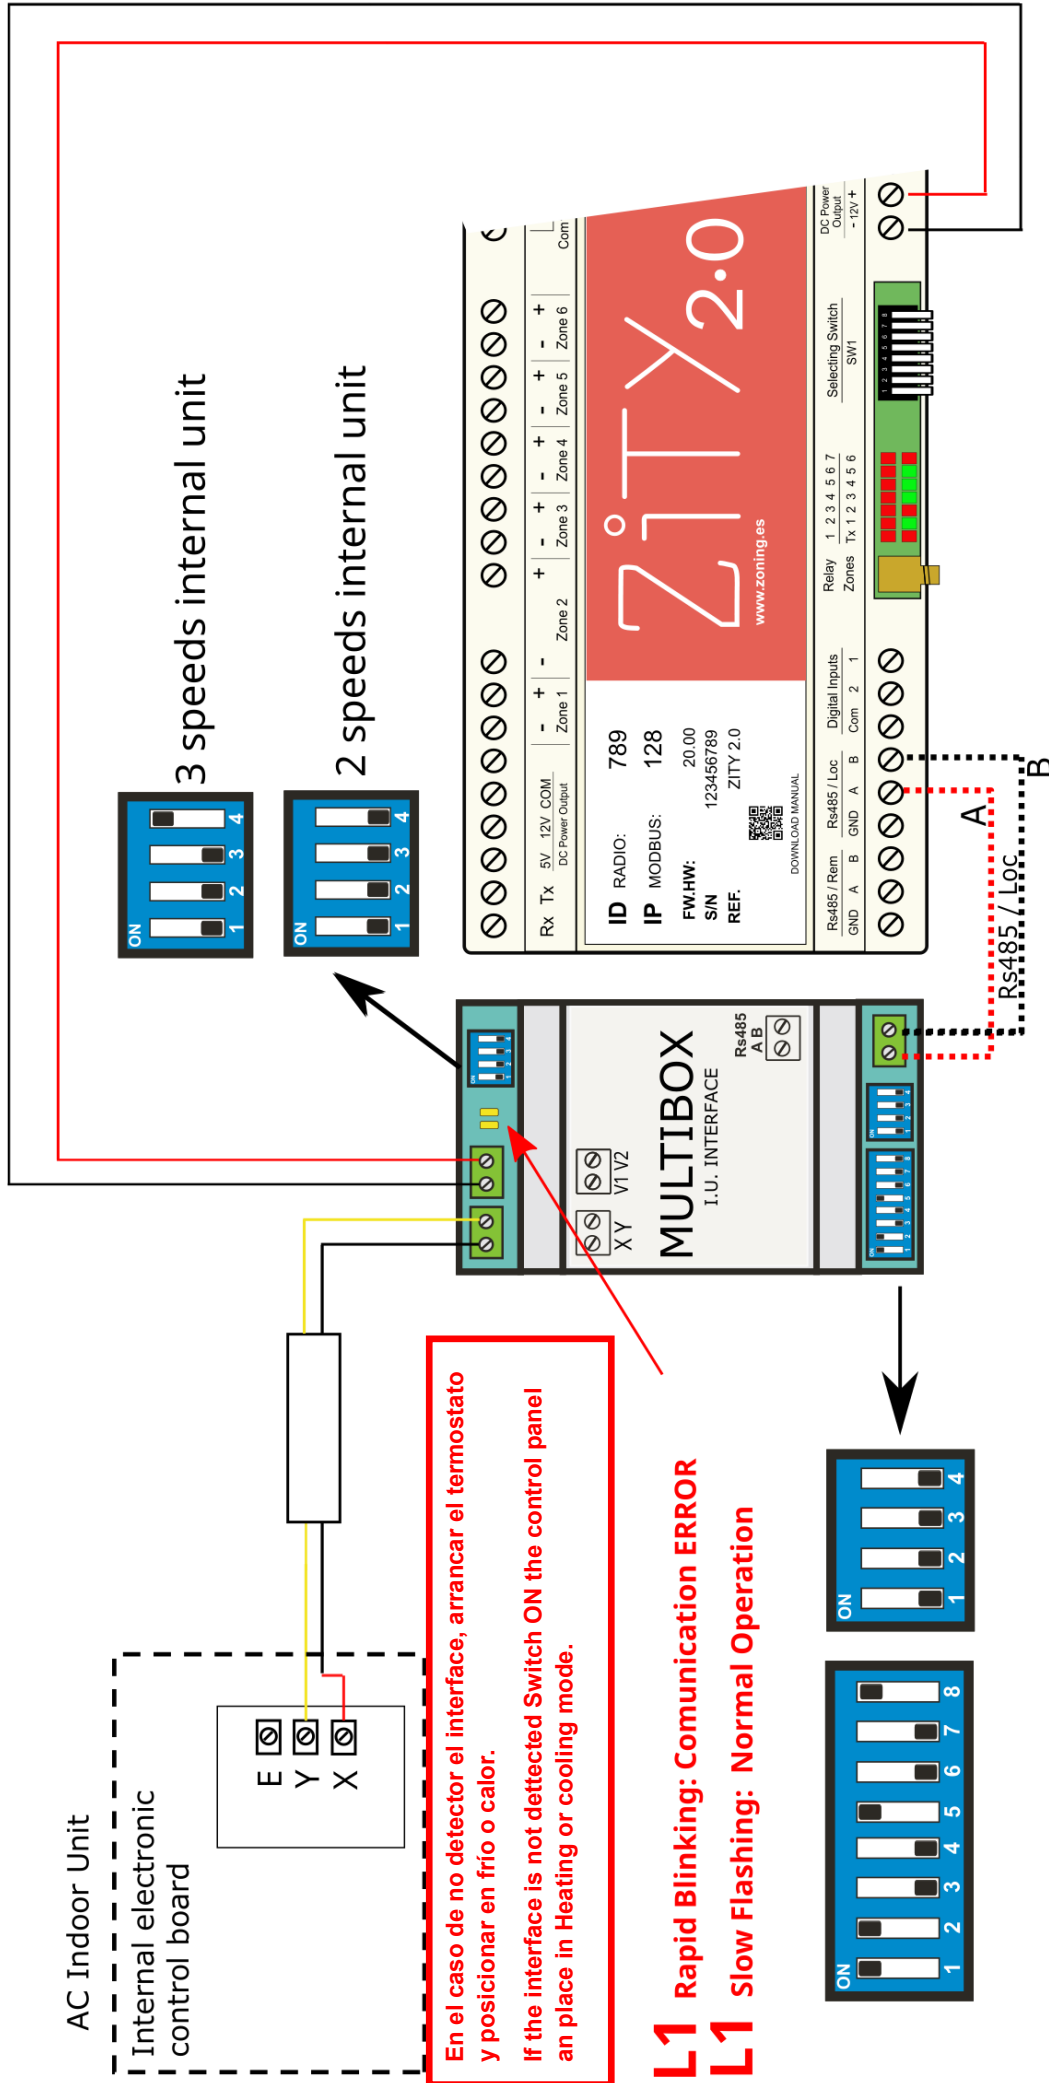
3 speeds internal unit

2 speeds internal unit

ON 1 2 3 4

ON 1 2 3 4

Rx Tx 5V 12V COM DC Power Output

Zone 1 Zone 2 Zone 3 Zone 4 Zone 5 Zone 6 Com

ID RADIO: 789
IP MODBUS: 128
FW.HW: 20.00
S/N 123456789
REF. ZITY 2.0
DOWNLOAD MANUAL

ZiTY 2.0
www.zoning.es

Rs485 / Rem GND A B
Rs485 / Loc GND A B
Digital Inputs Com 2 1
Relay Zones 1 2 3 4 5 6 7 Tx 1 2 3 4 5 6
Selecting Switch SW1
DC Power Output - 12V +

A
B
Rs485 / Loc

MULTIBOX
I.U. INTERFACE
Rs485 A B
X Y
V1 V2

AC Indoor Unit
Internal electronic control board
E Y X

En el caso de no detector el interface, arrancar el termostato y posicionar en frío o calor.

If the interface is not detected Switch ON the control panel an place in Heating or cooling mode.

L1 Rapid Blinking: Comunication ERROR
L1 Slow Flashing: Normal Operation

ON 1 2 3 4

ON 1 2 3 4 5 6 7 8